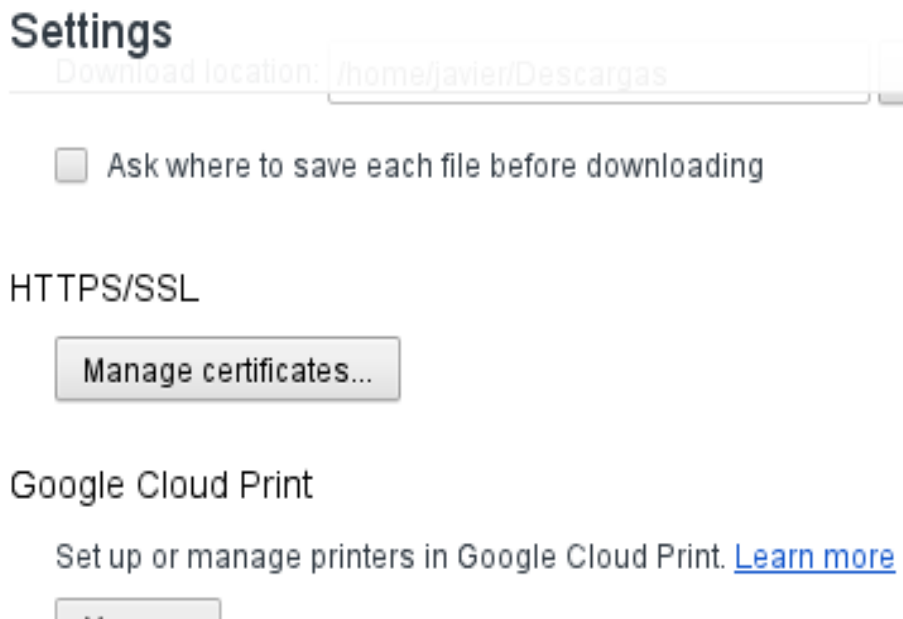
Settings

Download location: /home/javier/Descargas

Ask where to save each file before downloading

HTTPS/SSL

Manage certificates...

Google Cloud Print

Set up or manage printers in Google Cloud Print. Learn more

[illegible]